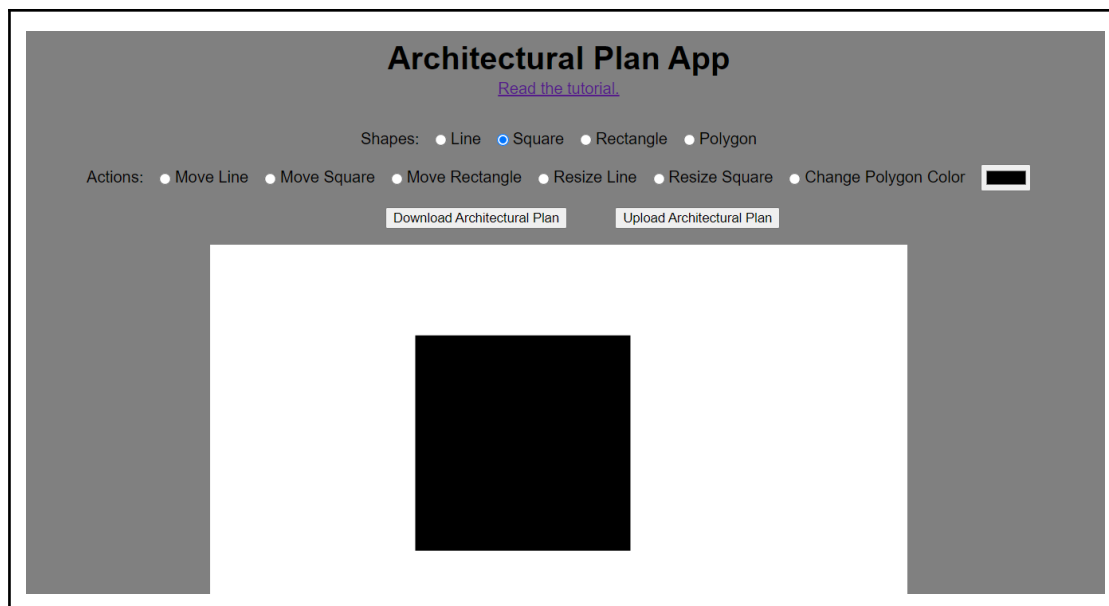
Architectural Plan App

Read the tutorial.

Shapes: Line Square Rectangle Polygon

Actions: Move Line Move Square Move Rectangle Resize Line Resize Square Change Polygon Color

Download Architectural Plan Upload Architectural Plan